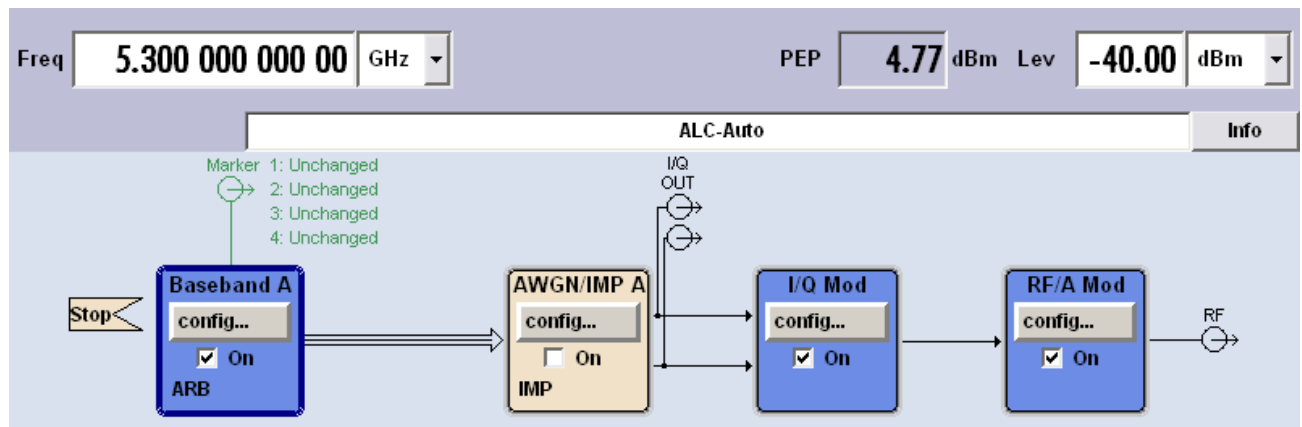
Freq 5.300 000 000 00 GHz

PEP 4.77 dBm Lev -40.00 dBm

ALC-Auto

Info

Marker 1: Unchanged
2: Unchanged
3: Unchanged
4: Unchanged

I/Q OUT

Stop

Baseband A
config...
On
ARB

AWGN/IMP A
config...
On
IMP

I/Q Mod
config...
On

RF/A Mod
config...
On

RF